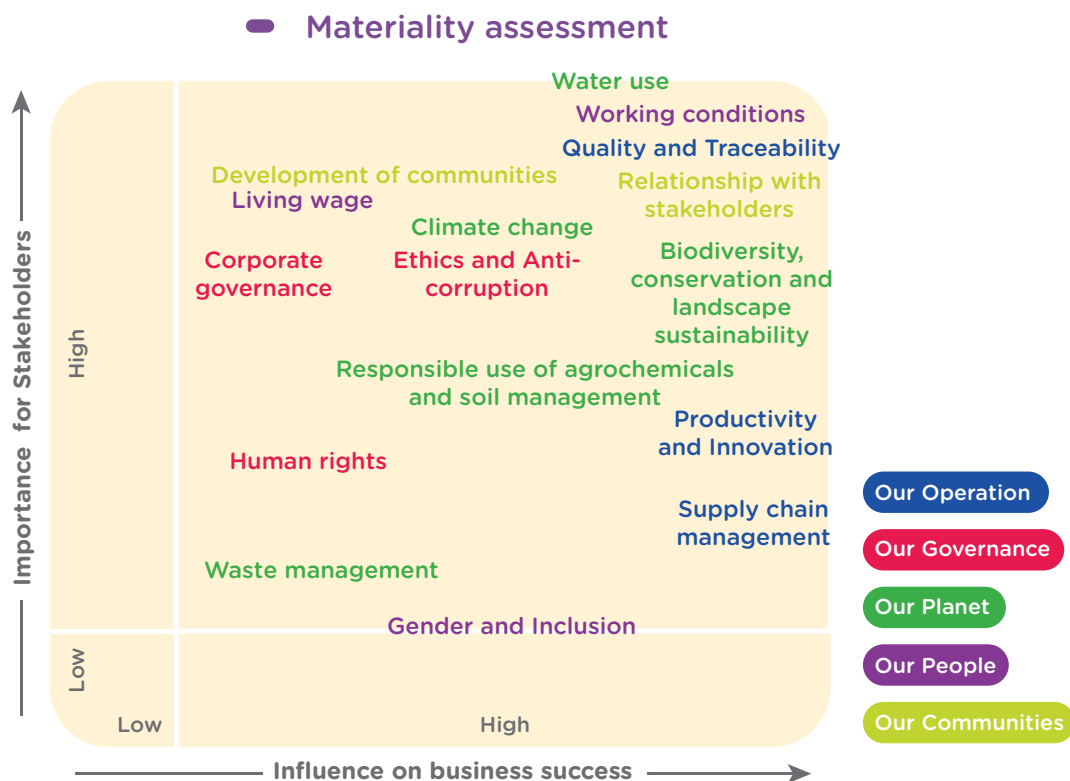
Materiality assessment

Importance for Stakeholders

High

Low

Water use

Working conditions

Quality and Traceability

Development of communities

Living wage

Relationship with stakeholders

Climate change

Corporate governance

Ethics and Anti-corruption

Biodiversity, conservation and landscape sustainability

Responsible use of agrochemicals and soil management

Productivity and Innovation

Human rights

Supply chain management

Waste management

Gender and Inclusion

Low

High

Influence on business success

Our Operation

Our Governance

Our Planet

Our People

Our Communities